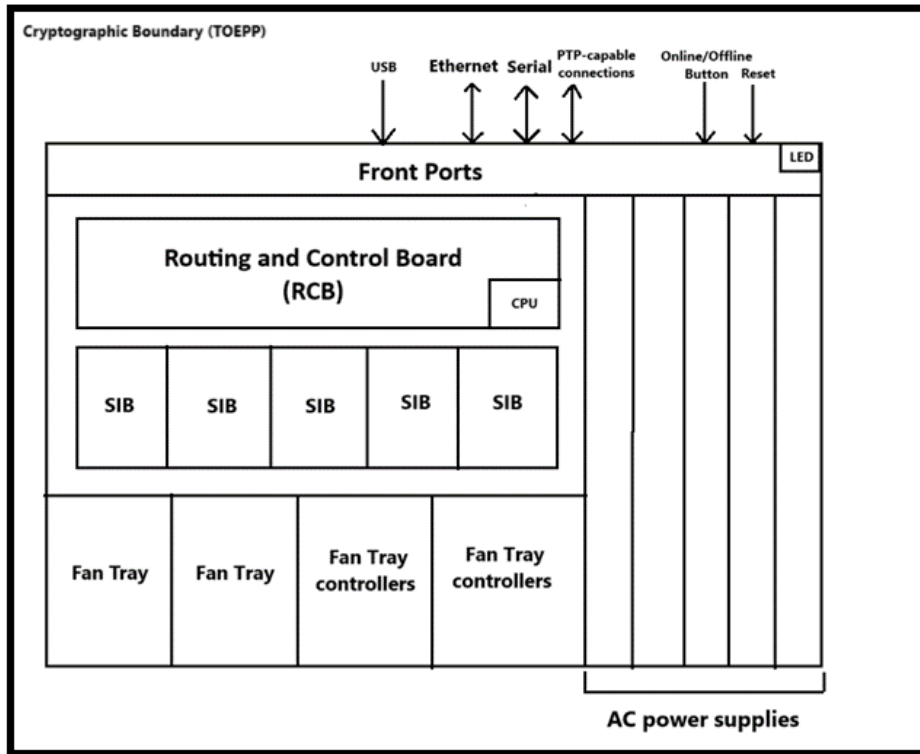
Cryptographic Boundary (TOEPP)

USB
Ethernet
Serial
PTP-capable connections
Online/Offline Button
Reset

Front Ports
LED

Routing and Control Board (RCB)
CPU

SIB
SIB
SIB
SIB
SIB

Fan Tray
Fan Tray
Fan Tray controllers
Fan Tray controllers

AC power supplies